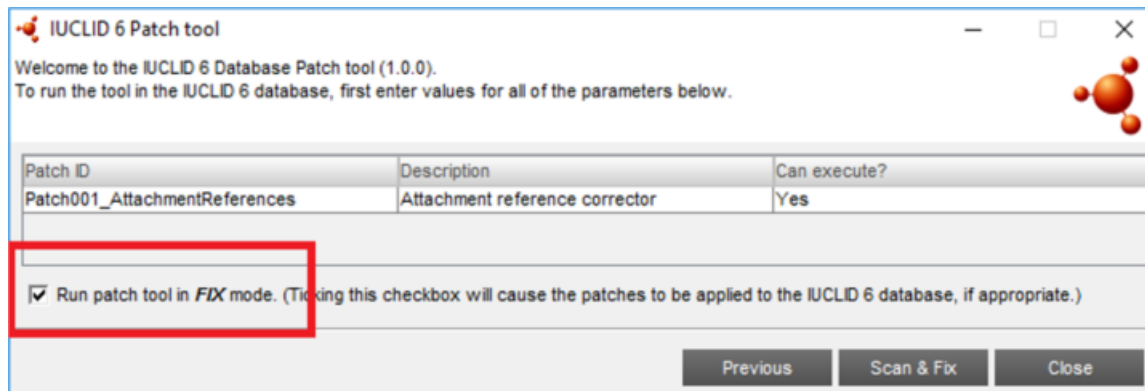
IUCLID 6 Patch tool

Welcome to the IUCLID 6 Database Patch tool (1.0.0).
To run the tool in the IUCLID 6 database, first enter values for all of the parameters below.

| Patch ID | Description | Can execute? |
|---|---|---|
| Patch001_AttachmentReferences | Attachment reference corrector | Yes |

Run patch tool in *FIX* mode. (Ticking this checkbox will cause the patches to be applied to the IUCLID 6 database, if appropriate.)

Previous Scan & Fix Close